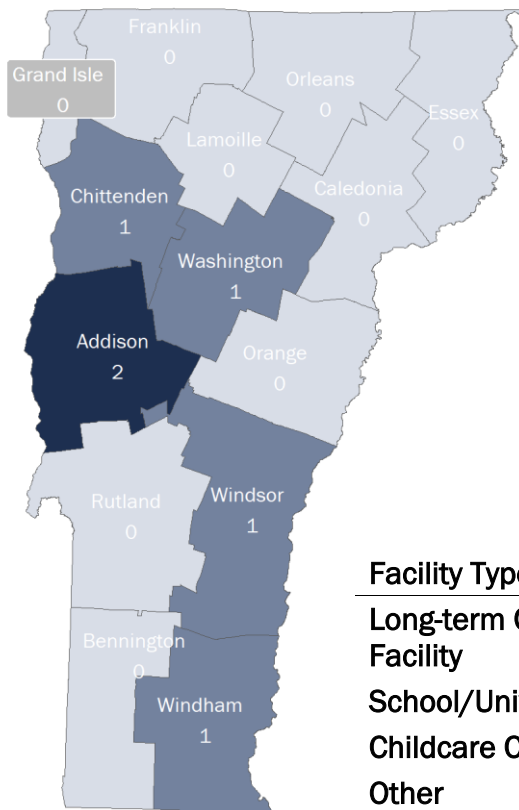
Franklin
0

Grand Isle
0

Orleans
0

Essex
0

Lamoille
0

Chittenden
1

Caledonia
0

Washington
1

Addison
2

Orange
0

Rutland
0

Windsor
1

Bennington
0

Windham
1

Facility Typ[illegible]

Long-term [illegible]
Facility

School/Uni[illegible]

Childcare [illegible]

Other